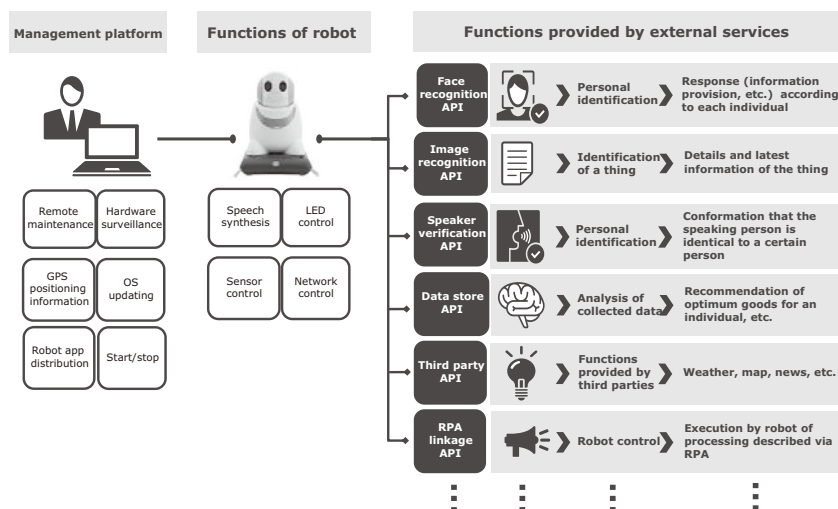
Management platform

Functions of robot

Functions provided by external services

Remote maintenance

Hardware surveillance

GPS positioning information

OS updating

Robot app distribution

Start/stop

Speech synthesis

LED control

Sensor control

Network control

Face recognition API

Personal identification

Response (information provision, etc.) according to each individual

Image recognition API

Identification of a thing

Details and latest information of the thing

Speaker verification API

Personal identification

Conformation that the speaking person is identical to a certain person

Data store API

Analysis of collected data

Recommendation of optimum goods for an individual, etc.

Third party API

Functions provided by third parties

Weather, map, news, etc.

RPA linkage API

Robot control

Execution by robot of processing described via RPA